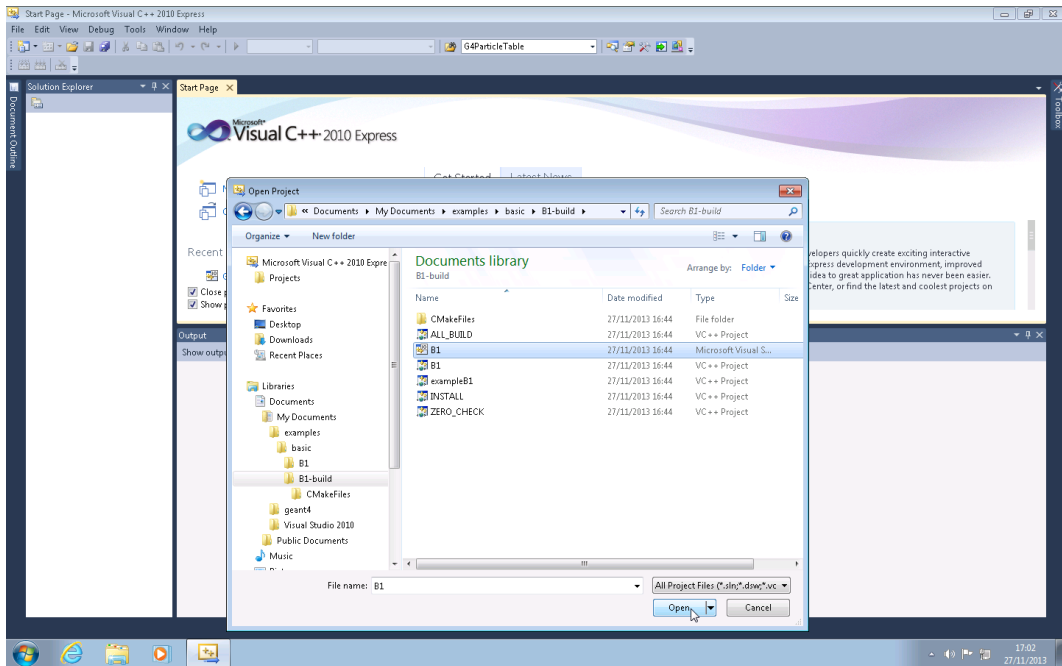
Start Page - Microsoft Visual C++ 2010 Express

File Edit View Debug Tools Window Help

G4ParticleTable

Solution Explorer

Document Outline

Start Page

Toolbox

Microsoft® Visual C++ 2010 Express

Get Started Latest News

Recent

Close

Show

velopers quickly create exciting interactive
xpress development environment, improved
idea to great application has never been easier.
Center, or find the latest and coolest projects on

Output

Show outp

Open Project

« Documents ▸ My Documents ▸ examples ▸ basic ▸ B1-build ▸

Search B1-build

Organize ▾ New folder

Microsoft Visual C++ 2010 Expre
Projects

Favorites
Desktop
Downloads
Recent Places

Libraries
Documents
My Documents
examples
basic
B1
B1-build
CMakeFiles
geant4
Visual Studio 2010
Public Documents
Music

Documents library
B1-build

Arrange by: Folder ▾

| Name | Date modified | Type | Size |
|---|---|---|---|
| CMakeFiles | 27/11/2013 16:44 | File folder | |
| ALL_BUILD | 27/11/2013 16:44 | VC++ Project | |
| B1 | 27/11/2013 16:44 | Microsoft Visual S... | |
| B1 | 27/11/2013 16:44 | VC++ Project | |
| exampleB1 | 27/11/2013 16:44 | VC++ Project | |
| INSTALL | 27/11/2013 16:44 | VC++ Project | |
| ZERO_CHECK | 27/11/2013 16:44 | VC++ Project | |

File name: B1

All Project Files (*.sln;*.dsw;*.vc

Open

Cancel

17:02
27/11/2013